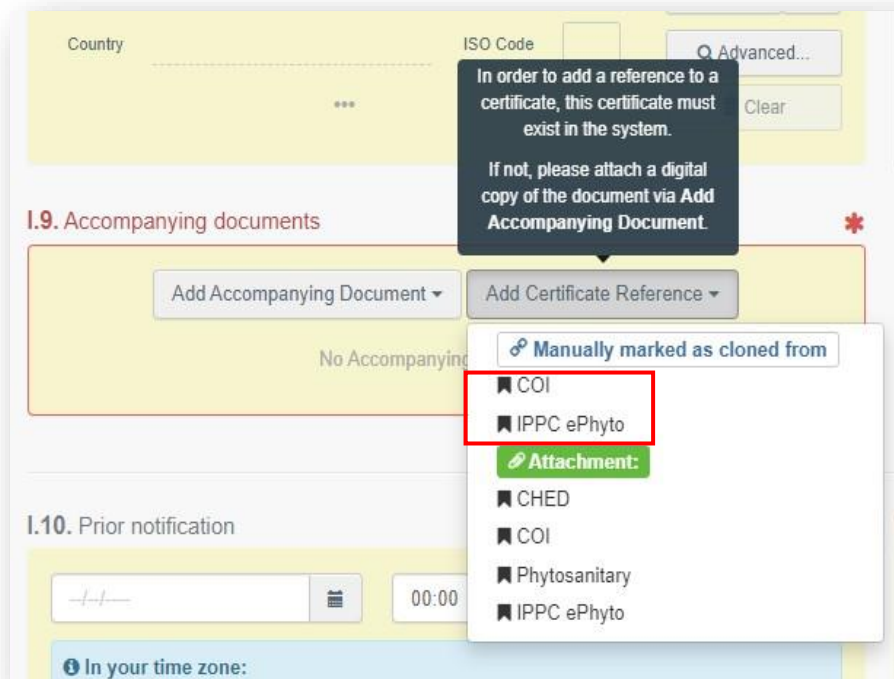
Country

ISO Code

...

Advanced...

Clear

In order to add a reference to a certificate, this certificate must exist in the system.

If not, please attach a digital copy of the document via **Add Accompanying Document**.

I.9. Accompanying documents

*

Add Accompanying Document ▾

Add Certificate Reference ▾

No Accompanying

Manually marked as cloned from

COI

IPPC ePhyto

Attachment:

CHED

COI

Phytosanitary

IPPC ePhyto

I.10. Prior notification

--/--/----

00:00

In your time zone: